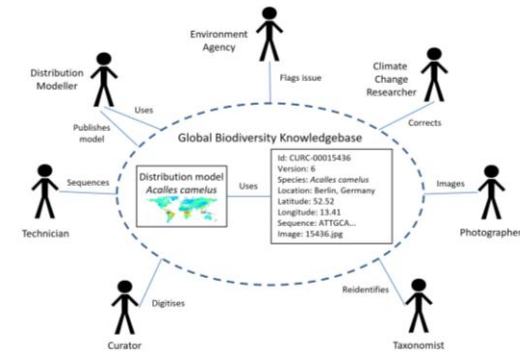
Environment Agency

Distribution Modeller

Climate Change Researcher

Flags issue

Uses

Publishes model

Corrects

Global Biodiversity Knowledgebase

Technician

Sequences

Distribution model
Acalles camelus

Uses

Id: CURC-00015436
Version: 6
Species: Acalles camelus
Location: Berlin, Germany
Latitude: 52.52
Longitude: 13.41
Sequence: ATTGCA...
Image: 15436.jpg

Images

Photographer

Digitises

Reidentifies

Curator

Taxonomist